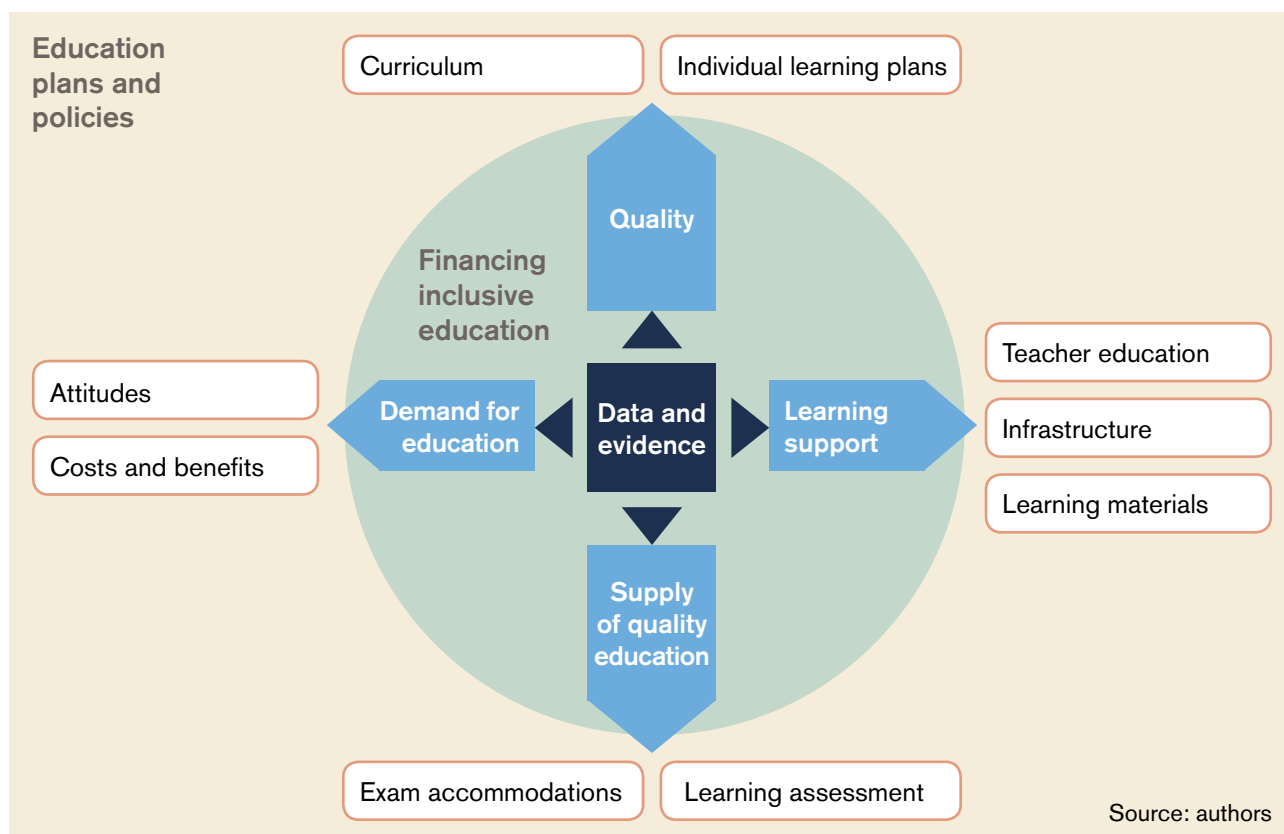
Education plans and policies

Curriculum

Individual learning plans

Quality

Financing inclusive education

Attitudes

Costs and benefits

Demand for education

Data and evidence

Learning support

Teacher education

Infrastructure

Learning materials

Supply of quality education

Exam accommodations

Learning assessment

Source: authors